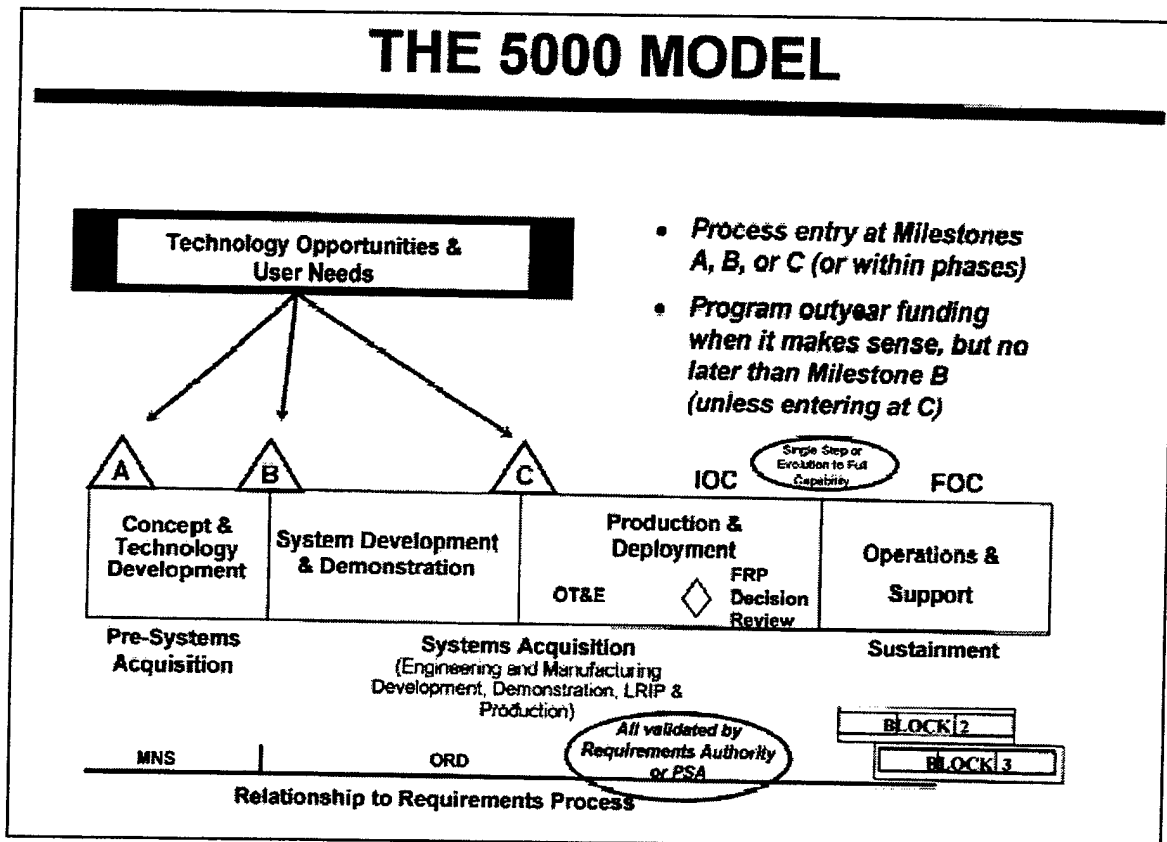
THE 5000 MODEL

Technology Opportunities & User Needs

• Process entry at Milestones A, B, or C (or within phases)

• Program outyear funding when it makes sense, but no later than Milestone B (unless entering at C)

A

B

C

IOC

Single Step or Evolution to Full Capability

FOC

Concept & Technology Development

System Development & Demonstration

Production & Deployment

OT&E

FRP Decision Review

Operations & Support

Pre-Systems Acquisition

Systems Acquisition
(Engineering and Manufacturing Development, Demonstration, LRIP & Production)

Sustainment

All validated by Requirements Authority or PSA

BLOCK 2

BLOCK 3

MNS

ORD

Relationship to Requirements Process